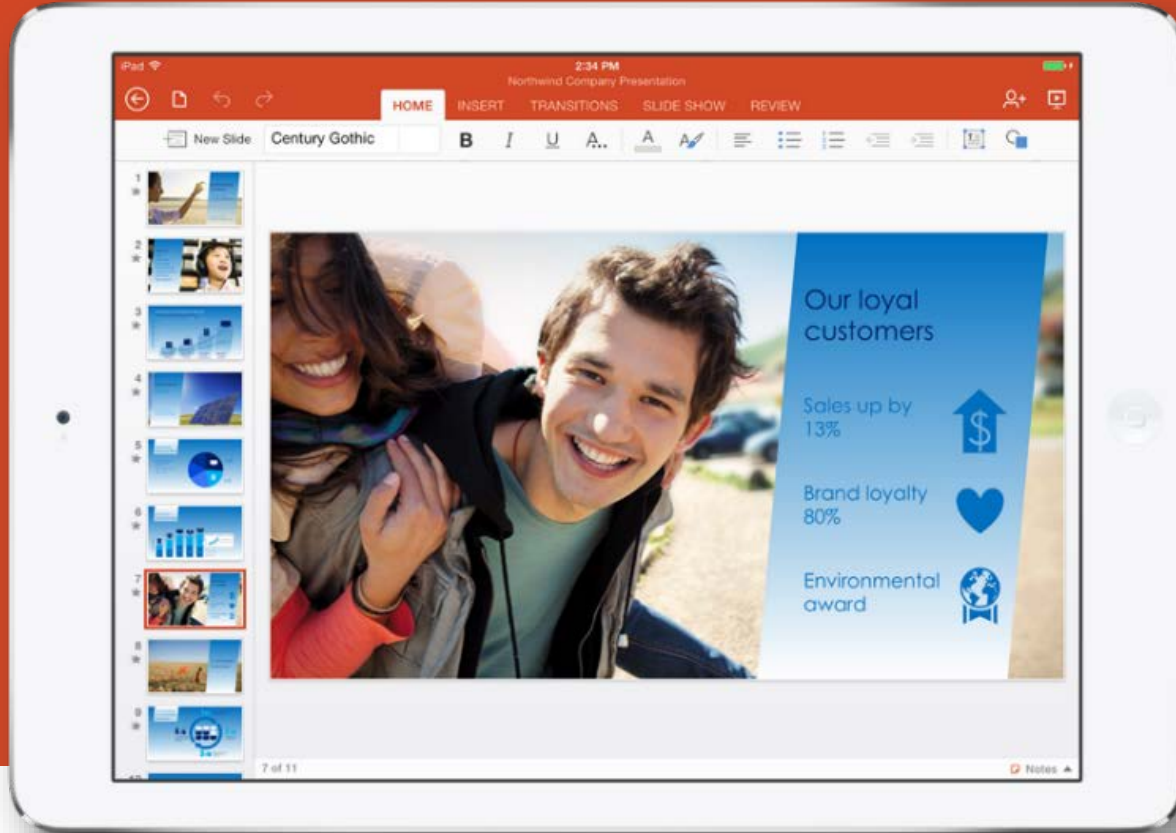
iPad

2:34 PM
Northwind Company Presentation

HOME INSERT TRANSITIONS SLIDE SHOW REVIEW

New Slide Century Gothic B I U A A

1
2
3
4
5
6
7
8
9

Our loyal customers

Sales up by 13%

Brand loyalty 80%

Environmental award

7 of 11

Notes